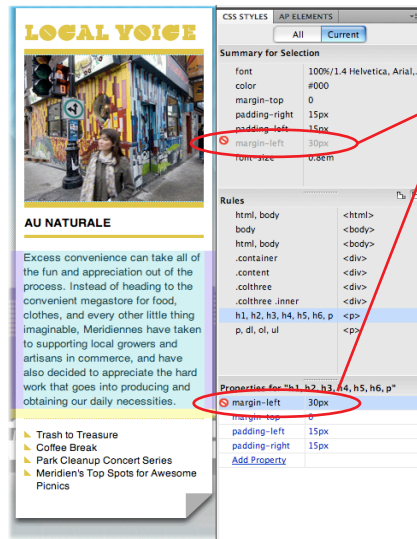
LOCAL VOICE

AU NATURALE

Excess convenience can take all of the fun and appreciation out of the process. Instead of heading to the convenient megastore for food, clothes, and every other little thing imaginable, Meridiennes have taken to supporting local growers and artisans in commerce, and have also decided to appreciate the hard work that goes into producing and obtaining our daily necessities.

Trash to Treasure
Coffee Break
Park Cleanup Concert Series
Meridien's Top Spots for Awesome Picnics

CSS STYLES | AP ELEMENTS

All | Current

Summary for Selection

| | |
|---|---|
| font | 100%/1.4 Helvetica, Arial,... |
| color | #000 |
| margin-top | 0 |
| padding-right | 15px |
| padding-left | 15px |
| margin-left | 30px |
| font-size | 0.8em |

Rules

| | |
|---|---|
| html, body | <html> |
| body | <body> |
| html, body | <body> |
| .container | <div> |
| .content | <div> |
| .colthree | <div> |
| .colthree .inner | <div> |
| h1, h2, h3, h4, h5, h6, p | <p> |
| p, dl, ol, ul | <p> |

Properties for "h1, h2, h3, h4, h5, h6, p"

| | |
|---|---|
| margin-left | 30px |
| margin-top | 0 |
| padding-left | 15px |
| padding-right | 15px |

Add Property